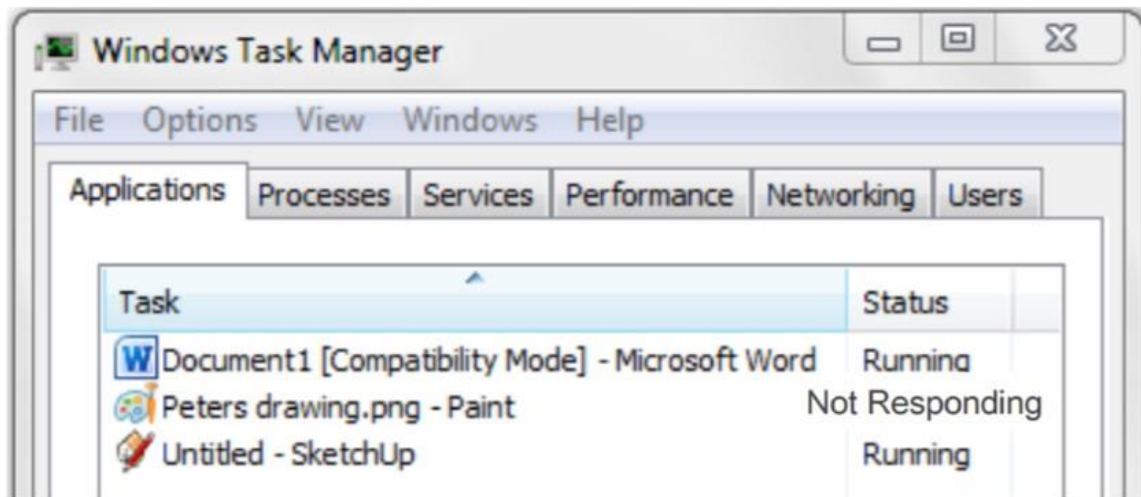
Windows Task Manager

File Options View Windows Help

Applications Processes Services Performance Networking Users

| Task | Status |
|---|---|
| Document1 [Compatibility Mode] - Microsoft Word | Running |
| Peters drawing.png - Paint | Not Responding |
| Untitled - SketchUp | Running |